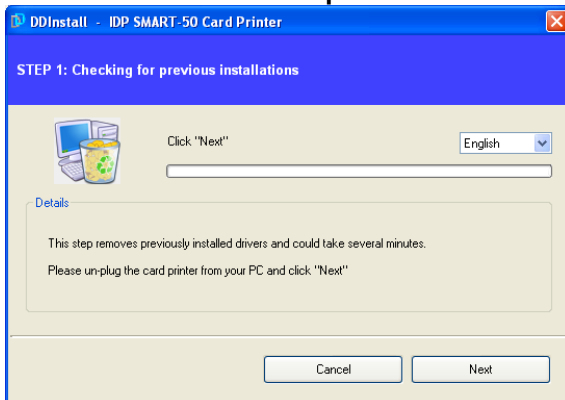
DDInstall - IDP SMART-50 Card Printer

STEP 1: Checking for previous installations

Click "Next"

English

Details

This step removes previously installed drivers and could take several minutes.

Please un-plug the card printer from your PC and click "Next"

Cancel

Next